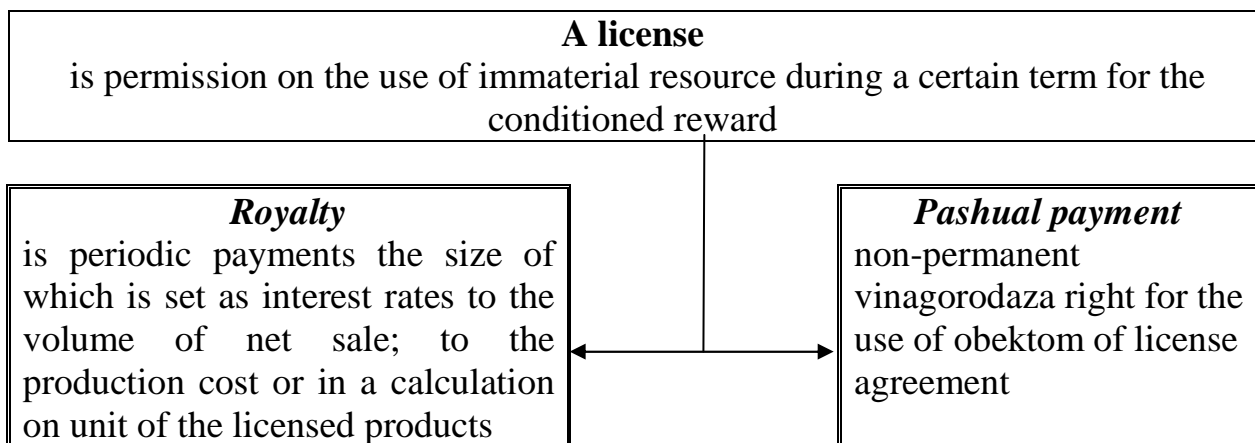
**A license**
is permission on the use of immaterial resource during a certain term for the conditioned reward

***Royalty***
is periodic payments the size of which is set as interest rates to the volume of net sale; to the production cost or in a calculation on unit of the licensed products

***Pashual payment***
non-permanent vinagorodaza right for the use of obektom of license agreement